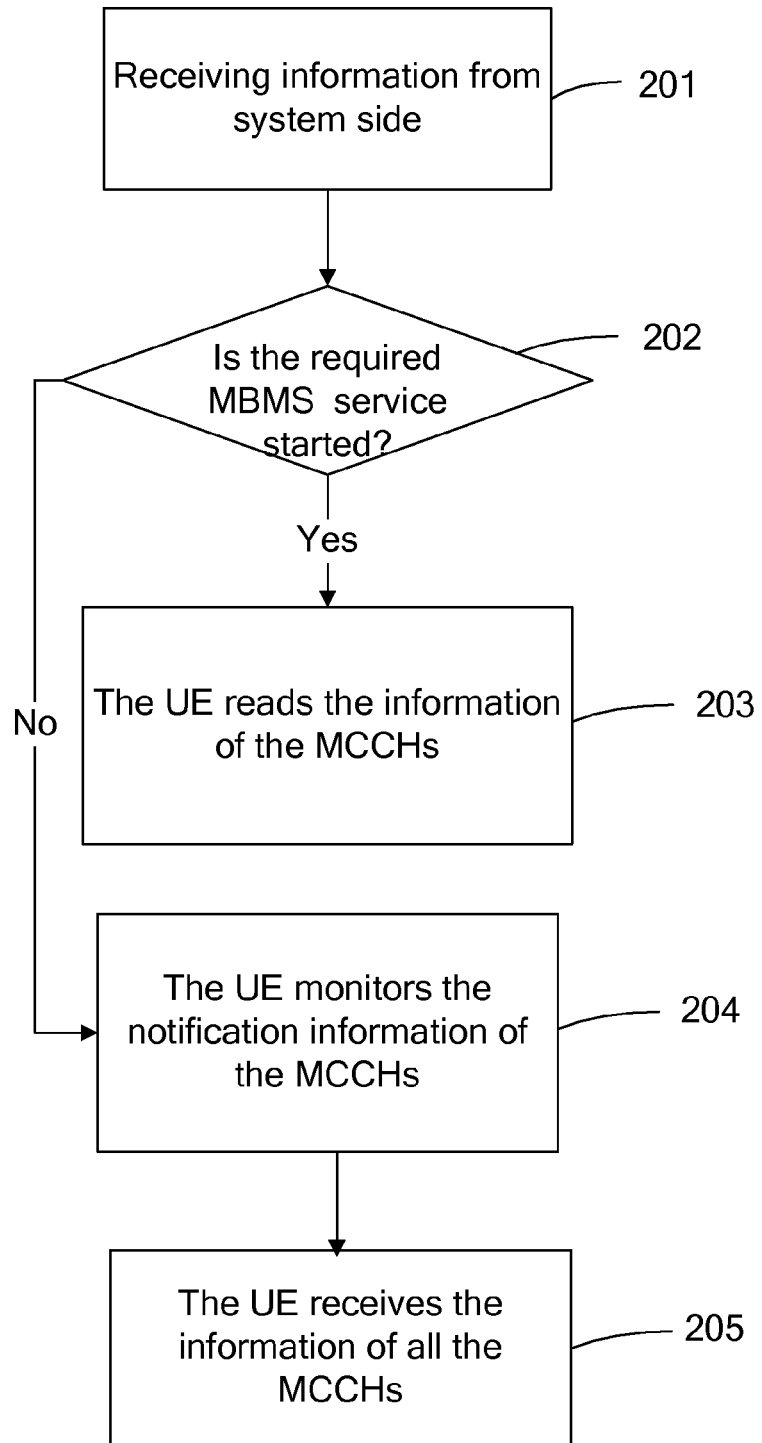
Receiving information from system side

201

Is the required MBMS service started?

202

Yes

No

The UE reads the information of the MCCHs

203

The UE monitors the notification information of the MCCHs

204

The UE receives the information of all the MCCHs

205